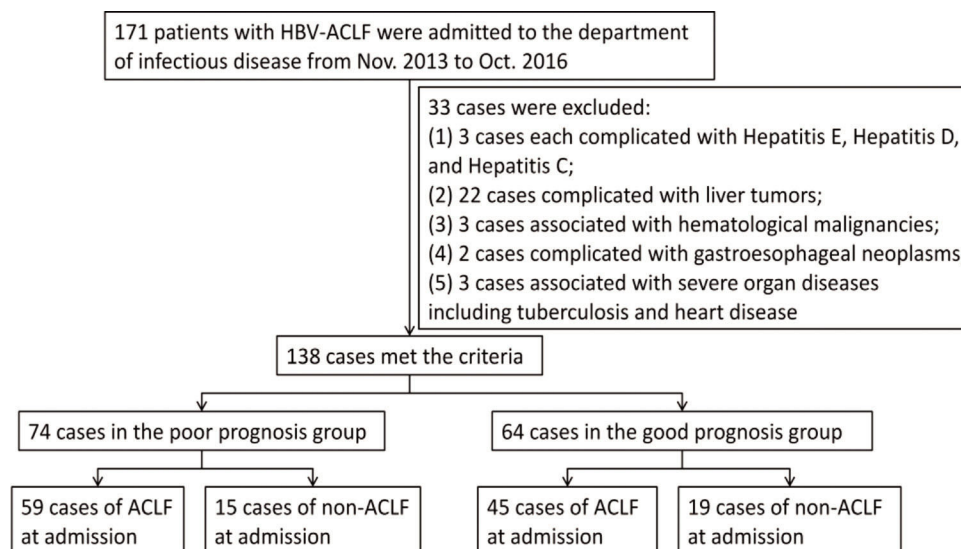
171 patients with HBV-ACLF were admitted to the department of infectious disease from Nov. 2013 to Oct. 2016

33 cases were excluded:
(1) 3 cases each complicated with Hepatitis E, Hepatitis D, and Hepatitis C;
(2) 22 cases complicated with liver tumors;
(3) 3 cases associated with hematological malignancies;
(4) 2 cases complicated with gastroesophageal neoplasms
(5) 3 cases associated with severe organ diseases including tuberculosis and heart disease

138 cases met the criteria

74 cases in the poor prognosis group

64 cases in the good prognosis group

59 cases of ACLF at admission

15 cases of non-ACLF at admission

45 cases of ACLF at admission

19 cases of non-ACLF at admission